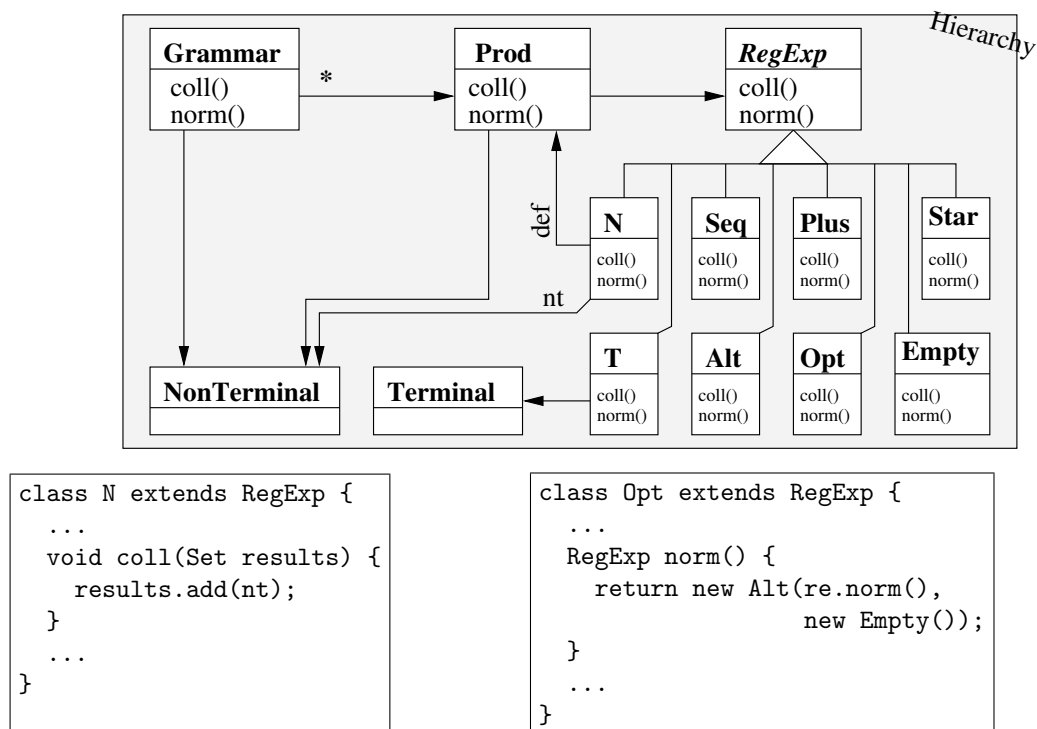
Hierarchy

Grammar
coll()
norm()

*

Prod
coll()
norm()

RegExp
coll()
norm()

def

N
coll()
norm()

Seq
coll()
norm()

Plus
coll()
norm()

Star
coll()
norm()

nt

T
coll()
norm()

Alt
coll()
norm()

Opt
coll()
norm()

Empty
coll()
norm()

NonTerminal

Terminal

```
class N extends RegExp {
  ...
  void coll(Set results) {
    results.add(nt);
  }
  ...
}
```

```
class Opt extends RegExp {
  ...
  RegExp norm() {
    return new Alt(re.norm(),
                   new Empty());
  }
  ...
}
```